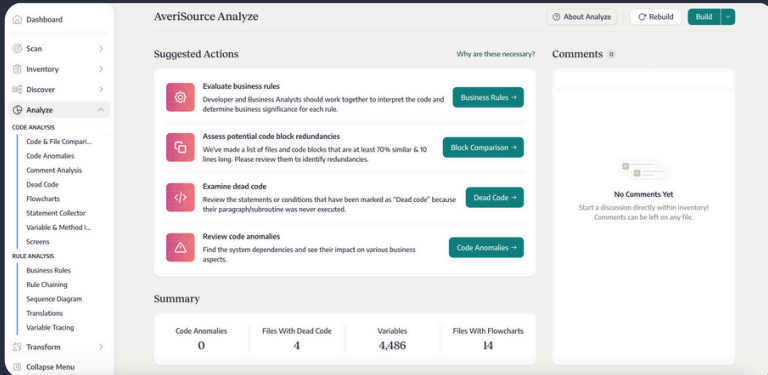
Dashboard
Scan
Inventory
Discover
Analyze
CODE ANALYSIS
Code & File Compari...
Code Anomalies
Comment Analysis
Dead Code
Flowcharts
Statement Collector
Variable & Method I...
Screens
RULE ANALYSIS
Business Rules
Rule Chaining
Sequence Diagram
Translations
Variable Tracing
Transform
Collapse Menu

AveriSource Analyze
About Analyze
Rebuild
Build

Suggested Actions
Why are these necessary?

Evaluate business rules
Developer and Business Analysts should work together to interpret the code and determine business significance for each rule.
Business Rules →

Assess potential code block redundancies
We've made a list of files and code blocks that are at least 70% similar & 10 lines long. Please review them to identify redundancies.
Block Comparison →

Examine dead code
Review the statements or conditions that have been marked as "Dead code" because their paragraph/subroutine was never executed.
Dead Code →

Review code anomalies
Find the system dependencies and see their impact on various business aspects.
Code Anomalies →

Summary

| Code Anomalies | Files With Dead Code | Variables | Files With Flowcharts |
|---|---|---|---|
| 0 | 4 | 4,486 | 14 |

Comments 0
No Comments Yet
Start a discussion directly within inventory! Comments can be left on any file.